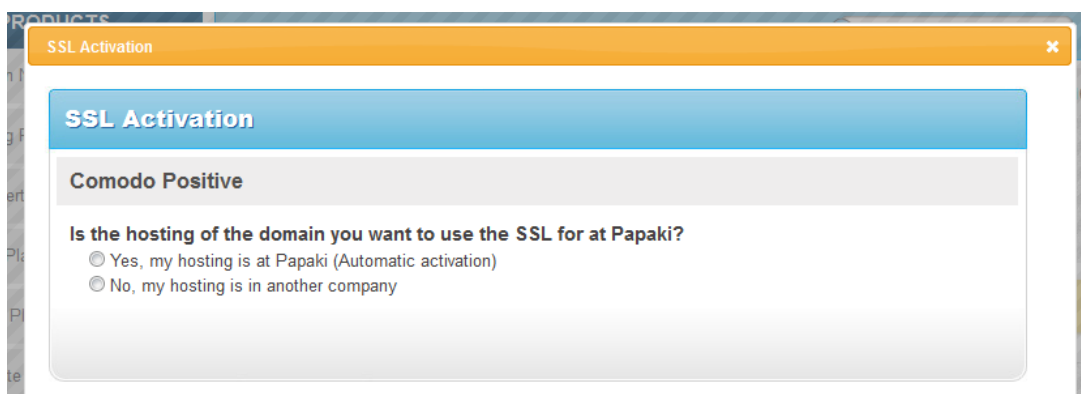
PRODUCTS

SSL Activation ×

SSL Activation

Comodo Positive

Is the hosting of the domain you want to use the SSL for at Papaki?

Yes, my hosting is at Papaki (Automatic activation)

No, my hosting is in another company